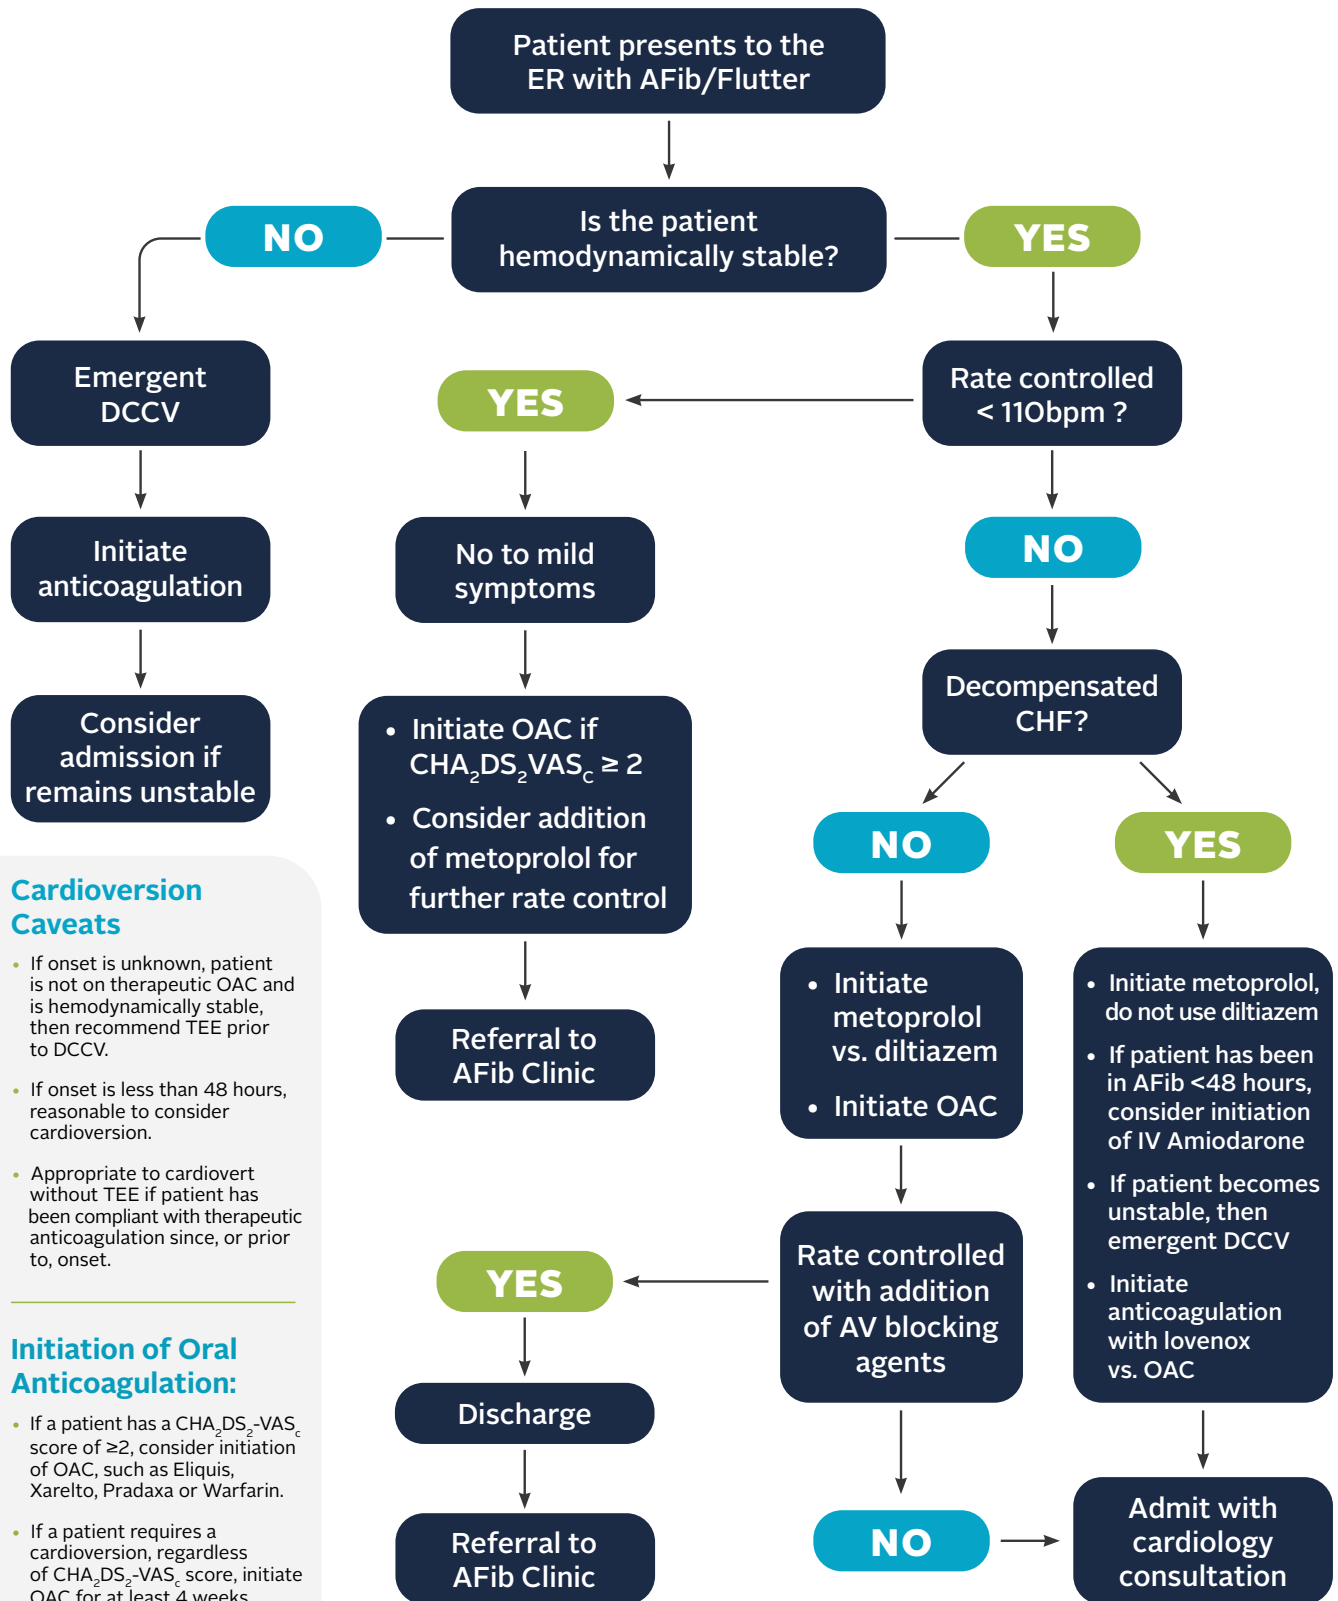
Patient presents to the ER with AFib/Flutter

Is the patient hemodynamically stable?

NO

YES

Emergent DCCV

Initiate anticoagulation

Consider admission if remains unstable

Rate controlled < 110bpm ?

YES

No to mild symptoms

• Initiate OAC if $CHA_2DS_2VAS_C \geq 2$

• Consider addition of metoprolol for further rate control

Referral to AFib Clinic

NO

Decompensated CHF?

NO

YES

• Initiate metoprolol vs. diltiazem

• Initiate OAC

• Initiate metoprolol, do not use diltiazem

• If patient has been in AFib <48 hours, consider initiation of IV Amiodarone

• If patient becomes unstable, then emergent DCCV

• Initiate anticoagulation with lovenox vs. OAC

Rate controlled with addition of AV blocking agents

YES

Discharge

Referral to AFib Clinic

NO

Admit with cardiology consultation

Cardioversion Caveats

• If onset is unknown, patient is not on therapeutic OAC and is hemodynamically stable, then recommend TEE prior to DCCV.

• If onset is less than 48 hours, reasonable to consider cardioversion.

• Appropriate to cardiovert without TEE if patient has been compliant with therapeutic anticoagulation since, or prior to, onset.

Initiation of Oral Anticoagulation:

• If a patient has a $CHA_2DS_2$-$VAS_c$ score of ≥2, consider initiation of OAC, such as Eliquis, Xarelto, Pradaxa or Warfarin.

• If a patient requires a cardioversion, regardless of $CHA_2DS_2$-$VAS_c$ score, initiate OAC for at least 4 weeks